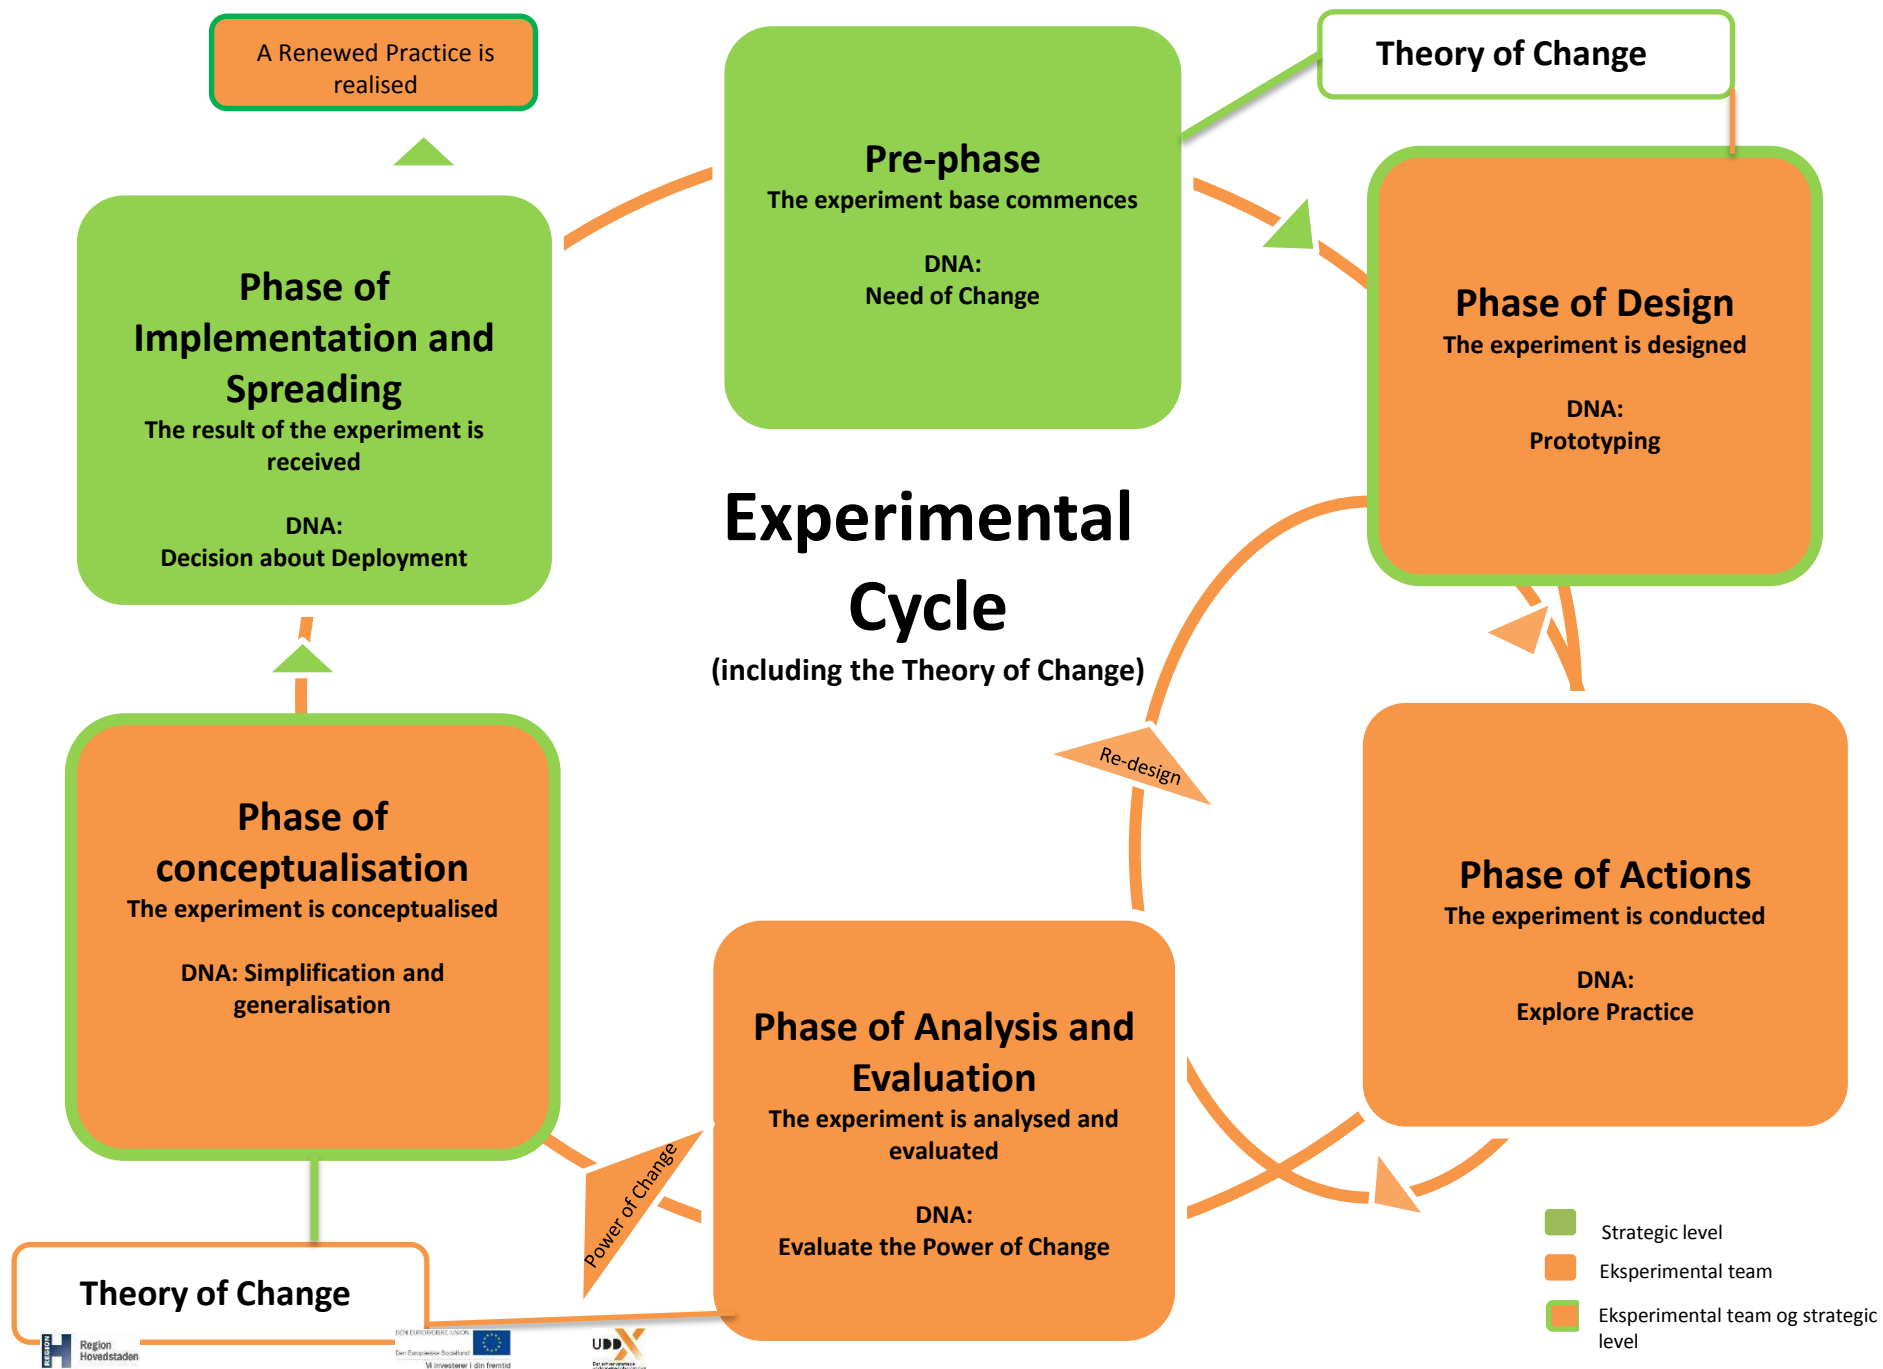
A Renewed Practice is realised

Pre-phase
The experiment base commences

DNA:
Need of Change

Theory of Change

Phase of Implementation and Spreading
The result of the experiment is received

DNA:
Decision about Deployment

Phase of Design
The experiment is designed

DNA:
Prototyping

Experimental Cycle
(including the Theory of Change)

Re-design

Phase of conceptualisation
The experiment is conceptualised

DNA: Simplification and generalisation

Phase of Actions
The experiment is conducted

DNA:
Explore Practice

Phase of Analysis and Evaluation
The experiment is analysed and evaluated

DNA:
Evaluate the Power of Change

Power of Change

Theory of Change

Strategic level
Eksperimental team
Eksperimental team og strategic level

Region Hovedstaden

DEN EUROPÆISKE UNION
Den Europæiske Socialfond
Vi investerer i din fremtid

UDDX